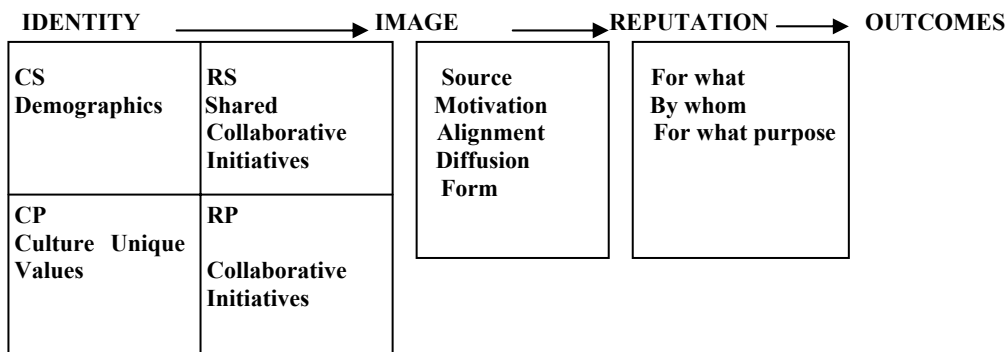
IDENTITY IMAGE REPUTATION OUTCOMES

| CS Demographics | RS Shared Collaborative Initiatives |
|---|---|
| CP Culture Unique Values | RP Collaborative Initiatives |

Source
Motivation
Alignment
Diffusion
Form

For what
By whom
For what purpose